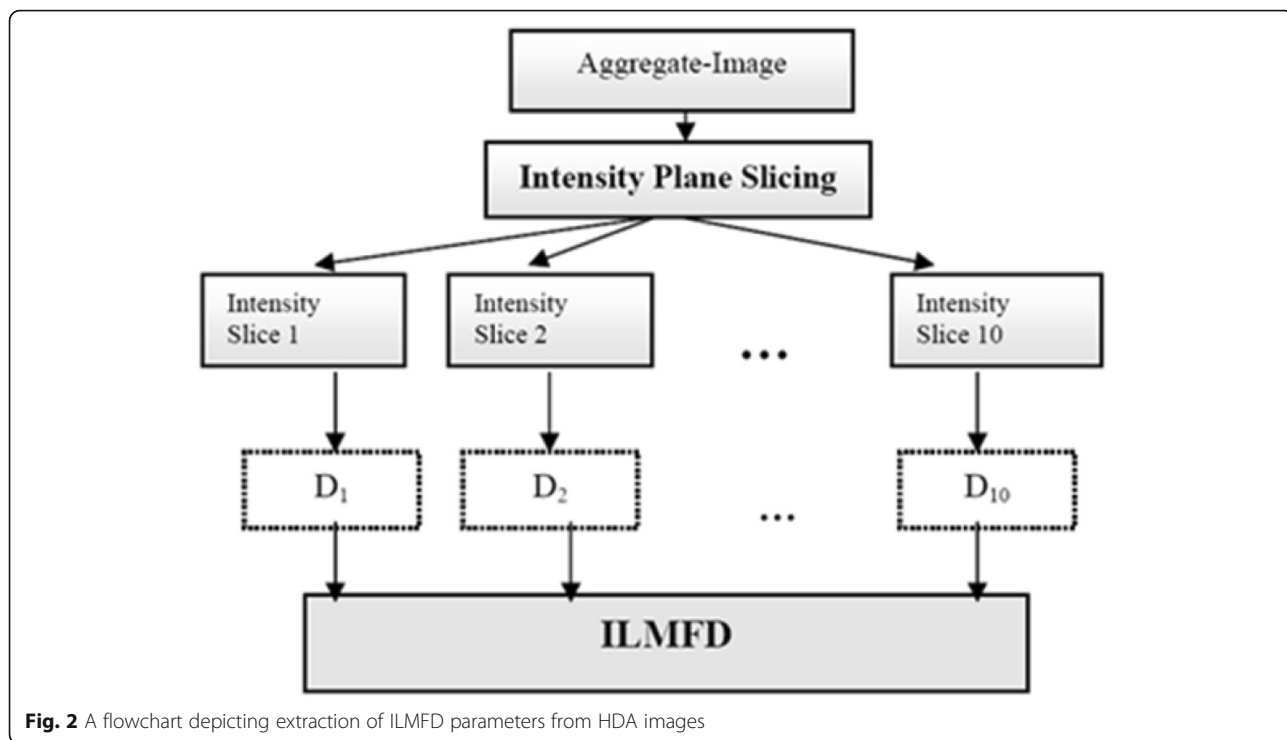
Aggregate-Image

Intensity Plane Slicing

Intensity Slice 1

Intensity Slice 2

...

Intensity Slice 10

$D_1$

$D_2$

...

$D_{10}$

ILMFD

Fig. 2 A flowchart depicting extraction of ILMFD parameters from HDA images